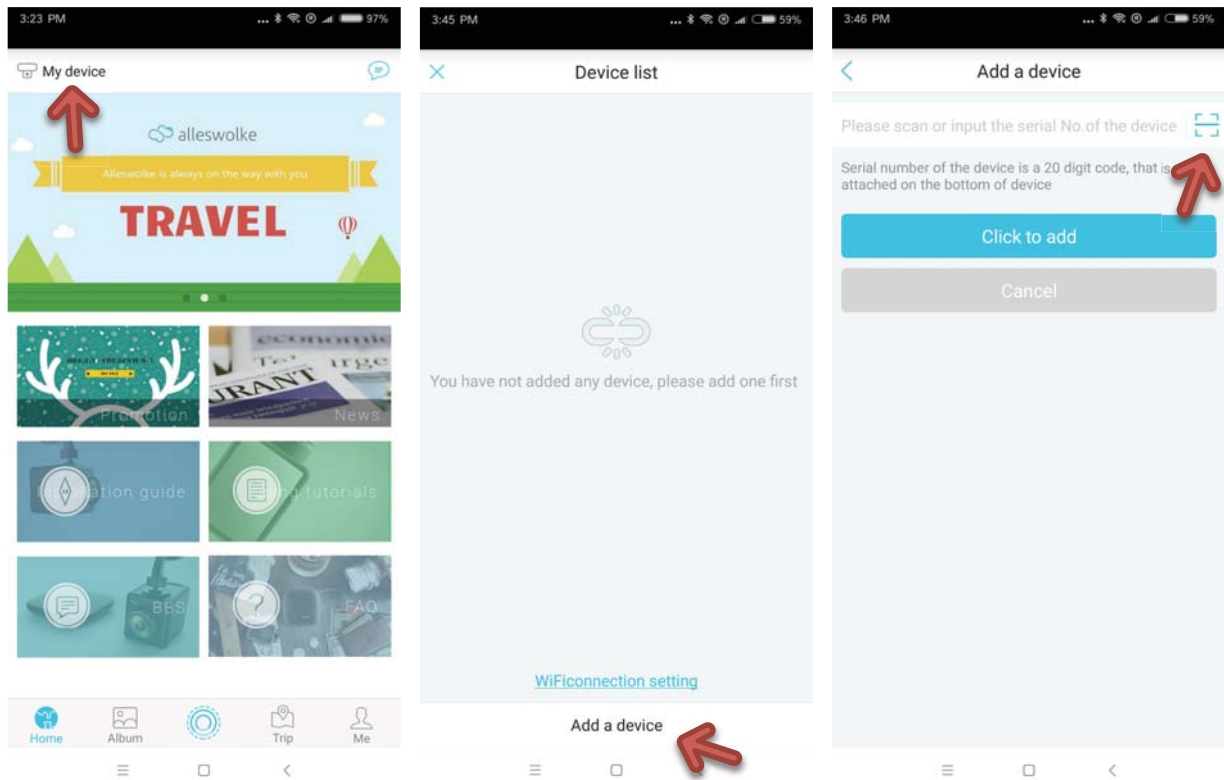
3:23 PM
97%

My device

alleswolke

Alleswolke is always on the way with you

TRAVEL

Promotion

News

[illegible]ation guide

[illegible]g tutorials

BBS

FAQ

Home
Album
Trip
Me

3:45 PM
59%

Device list

You have not added any device, please add one first

WiFiconnection setting

Add a device

3:46 PM
59%

Add a device

Please scan or input the serial No.of the device

Serial number of the device is a 20 digit code, that is attached on the bottom of device

Click to add

Cancel